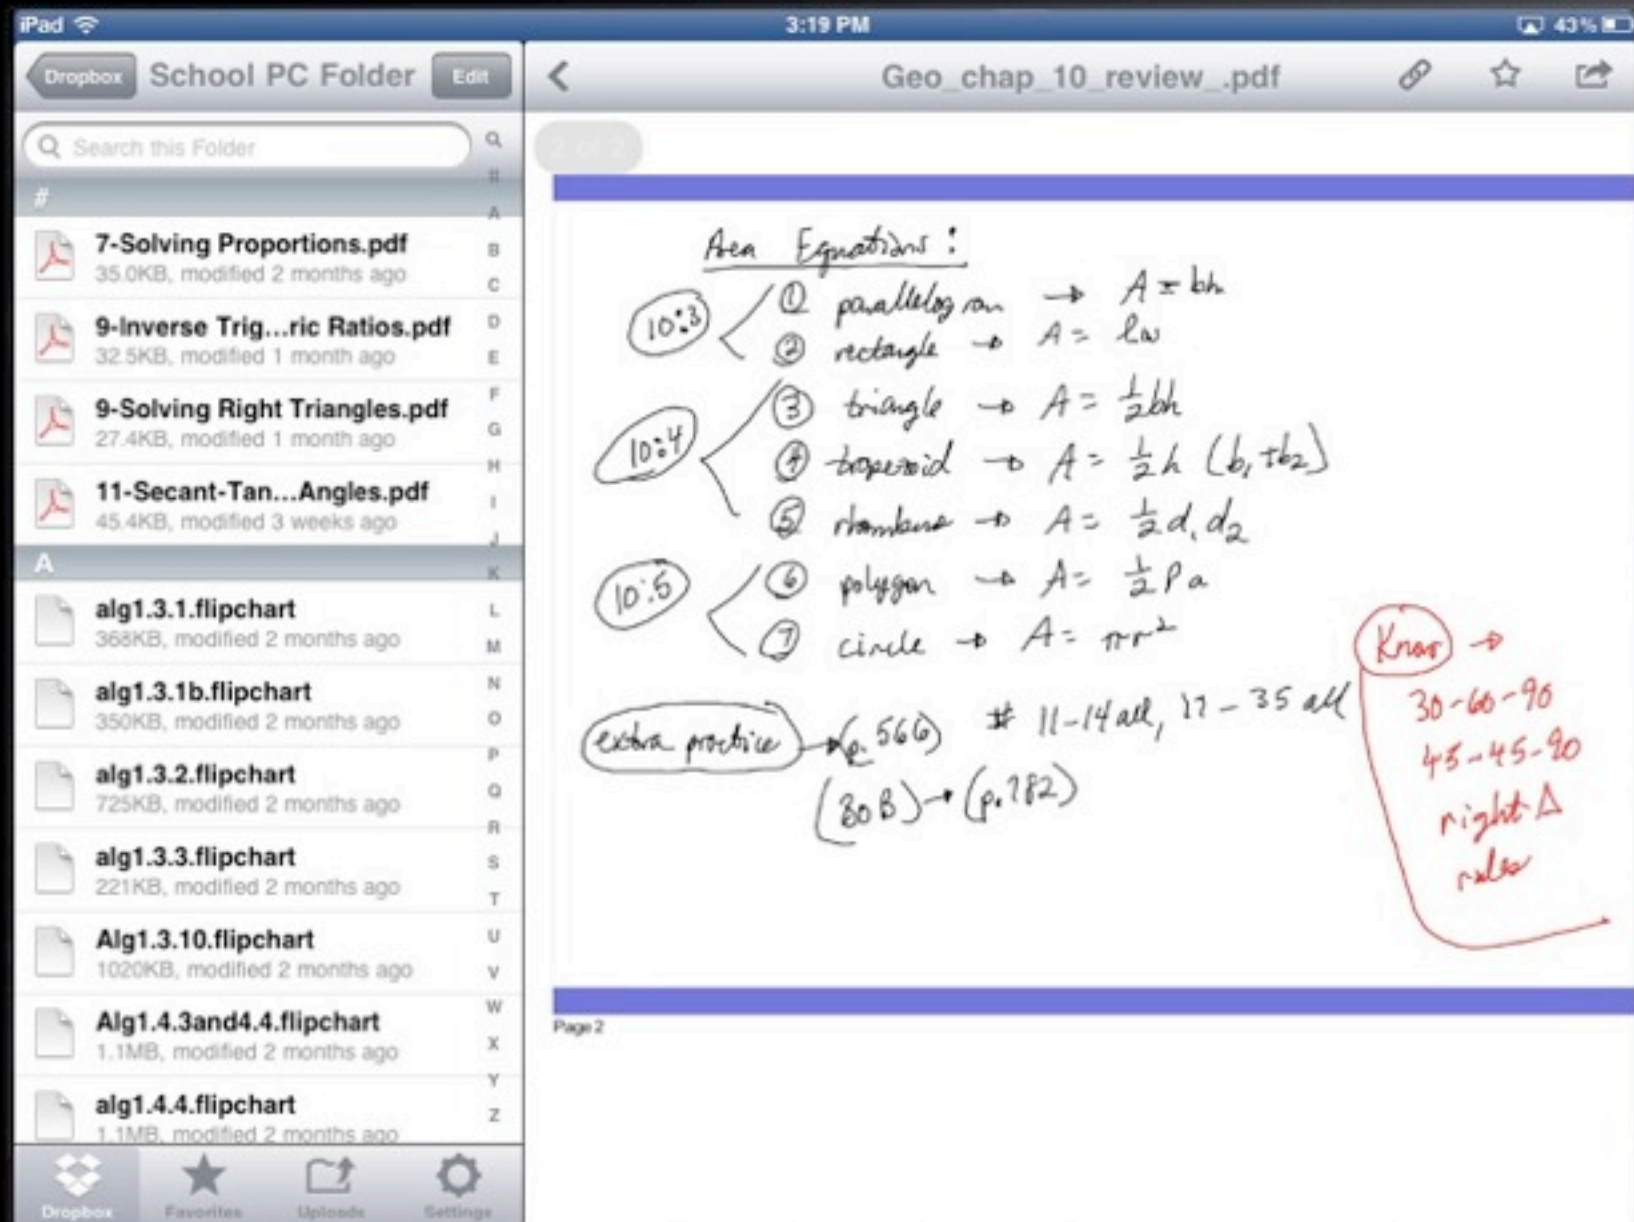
iPad 3:19 PM 43%

Dropbox School PC Folder Edit

Search this Folder

#

7-Solving Proportions.pdf
35.0KB, modified 2 months ago

9-Inverse Trig...ric Ratios.pdf
32.5KB, modified 1 month ago

9-Solving Right Triangles.pdf
27.4KB, modified 1 month ago

11-Secant-Tan...Angles.pdf
45.4KB, modified 3 weeks ago

A

alg1.3.1.flipchart
368KB, modified 2 months ago

alg1.3.1b.flipchart
350KB, modified 2 months ago

alg1.3.2.flipchart
725KB, modified 2 months ago

alg1.3.3.flipchart
221KB, modified 2 months ago

Alg1.3.10.flipchart
1020KB, modified 2 months ago

Alg1.4.3and4.4.flipchart
1.1MB, modified 2 months ago

alg1.4.4.flipchart
1.1MB, modified 2 months ago

# A B C D E F G H I J K L M N O P Q R S T U V W X Y Z

Dropbox Favorites Uploads Settings

Geo_chap_10_review_.pdf

2 of 2

Area Equations :

10.3
① parallelogram → $A = bh$
② rectangle → $A = lw$

10.4
③ triangle → $A = \frac{1}{2}bh$
④ trapezoid → $A = \frac{1}{2}h(b_1+b_2)$
⑤ rhombus → $A = \frac{1}{2}d_1d_2$

10.5
⑥ polygon → $A = \frac{1}{2}Pa$
⑦ circle → $A = \pi r^2$

extra practice → (p. 566) # 11-14 all, 17-35 all
(80B) → (p. 782)

Know →
30-60-90
45-45-90
right Δ
rules

Page 2